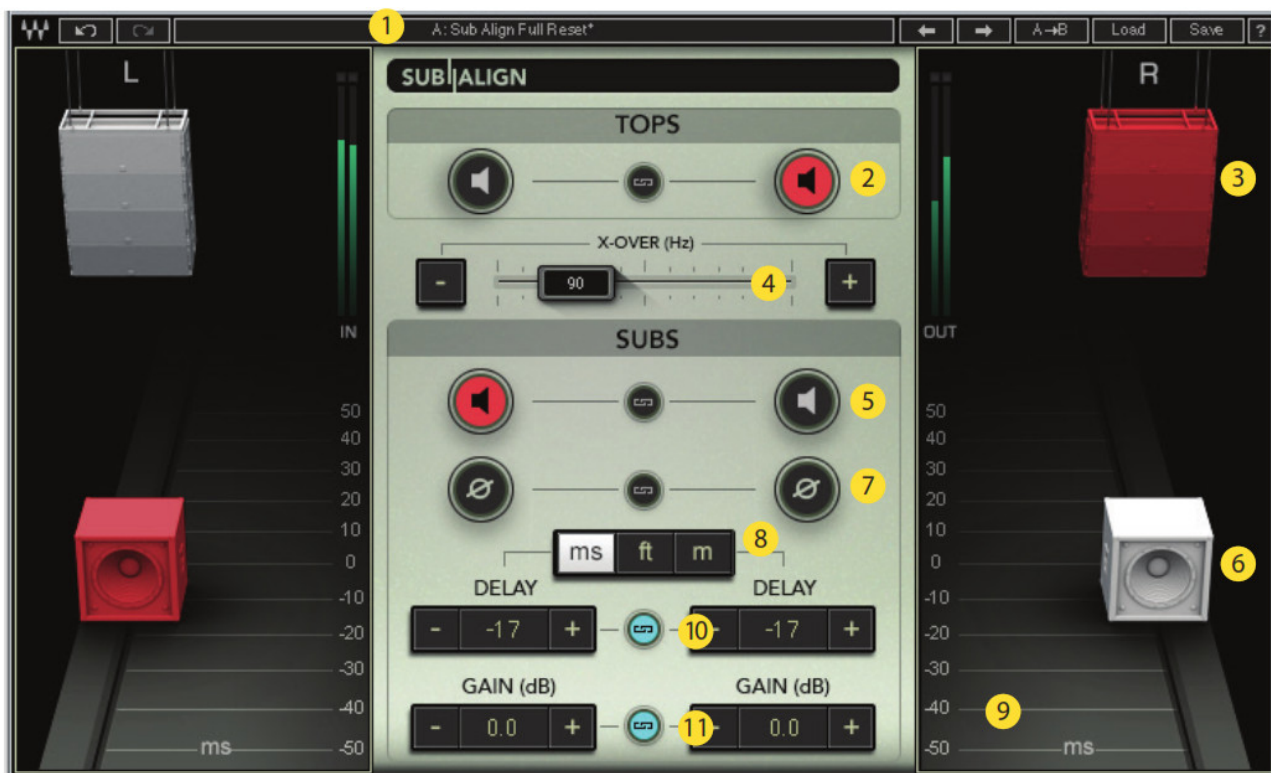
1 A: Sub Align Full Reset* A→B Load Save ?

L

IN

50
40
30
20
10
0
-10
-20
-30
-40
-50
ms

SUB ALIGN

TOPS

2

X-OVER (Hz)

- 90 4 +

SUBS

5

7

ms ft m 8

DELAY DELAY

- -17 + 10 -17 +

GAIN (dB) GAIN (dB)

- 0.0 + 11 0.0 +

R

3

OUT

50
40
30
20
10
0
-10
-20
-30
-40 9
-50
ms

6